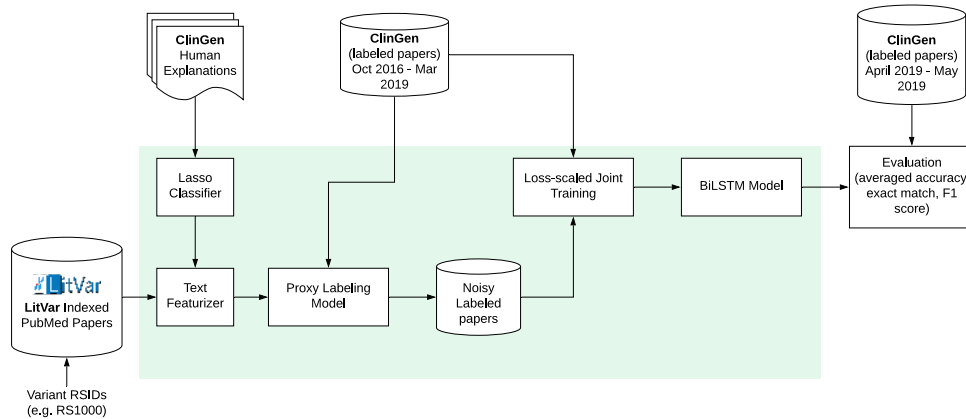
ClinGen
Human Explanations

ClinGen
(labeled papers)
Oct 2016 - Mar 2019

ClinGen
(labeled papers)
April 2019 - May 2019

Lasso Classifier

Loss-scaled Joint Training

BiLSTM Model

Evaluation
(averaged accuracy, exact match, F1 score)

LitVar

LitVar Indexed PubMed Papers

Text Featurizer

Proxy Labeling Model

Noisy Labeled papers

Variant RSIDs
(e.g. RS1000)